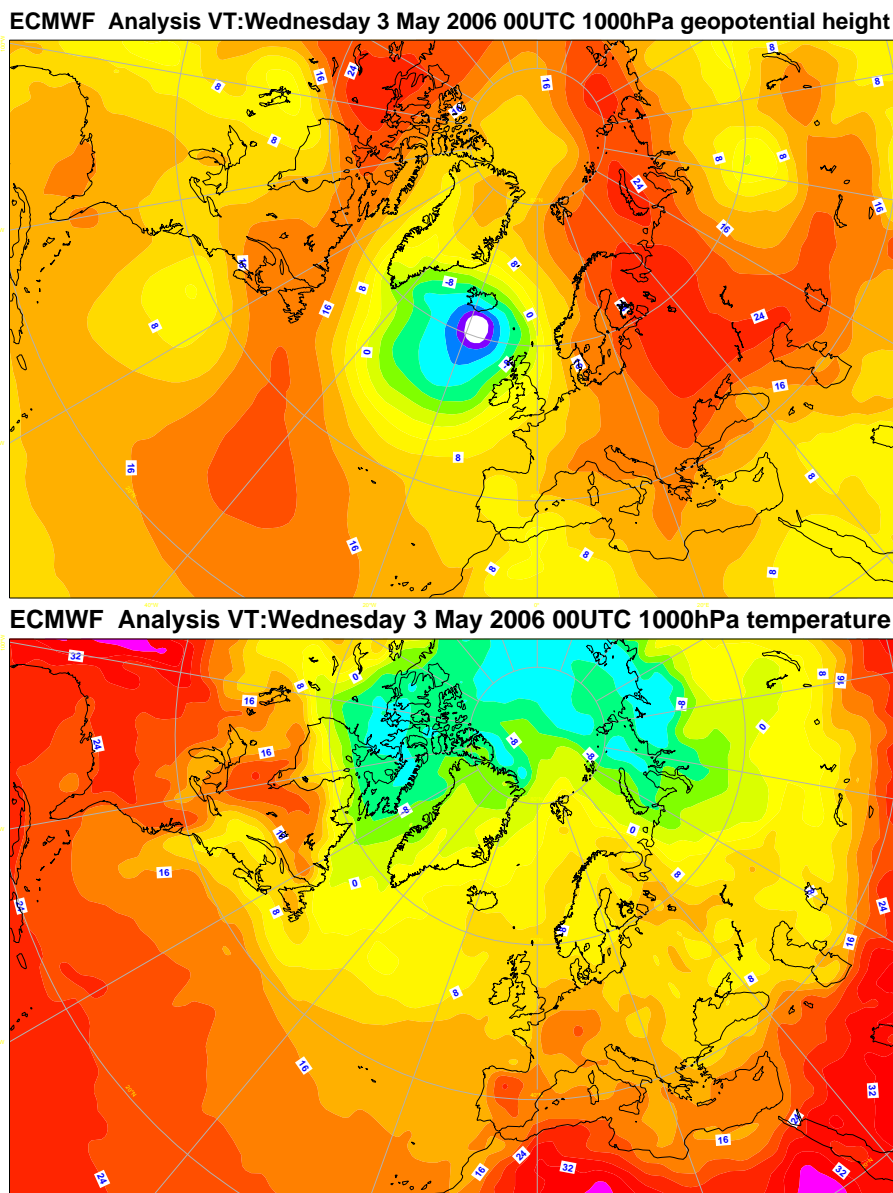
ECMWF Analysis VT:Wednesday 3 May 2006 00UTC 1000hPa geopotential height

8
16
24
16
8
8
16
24
8
16
16
16
-8
8
8
24
16
0
0
8
8
16
16
8
8
16
8
8

ECMWF Analysis VT:Wednesday 3 May 2006 00UTC 1000hPa temperature

32
0
8
16
16
8
16
24
-8
-8
-8
-8
0
0
16
8
16
0
8
24
8
24
16
8
16
16
32
24
16
16
24
32
24
32